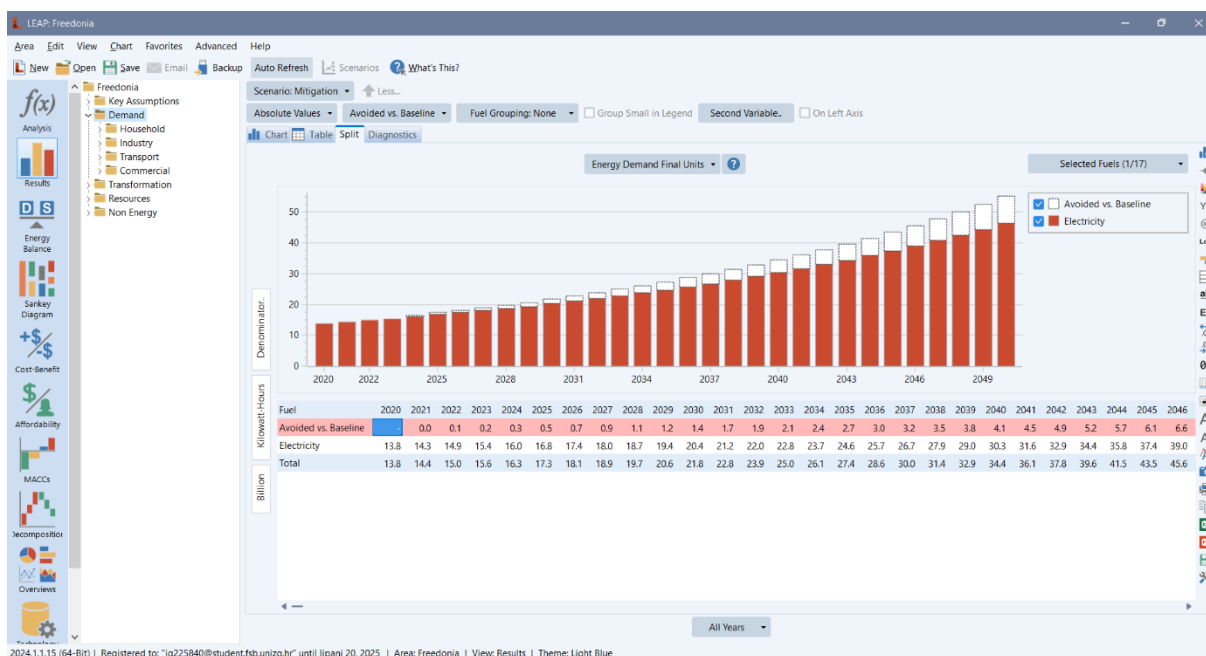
LEAP: Freedonia

Area Edit View Chart Favorites Advanced Help

New Open Save Email Backup Auto Refresh Scenarios What's This?

$f(x)$
Analysis
Results
D S
Energy Balance
Sankey Diagram
Cost-Benefit
Affordability
MACCs
Decomposition
Overviews
Technology

Freedonia
Key Assumptions
Demand
Household
Industry
Transport
Commercial
Transformation
Resources
Non Energy

Scenario: Mitigation
Less...
Absolute Values
Avoided vs. Baseline
Fuel Grouping: None
Group Small in Legend
Second Variable..
On Left Axis
Chart Table Split Diagnostics

Energy Demand Final Units
Selected Fuels (1/17)

Avoided vs. Baseline
Electricity

Denominator..
Kilowatt-Hours
Billion

50
40
30
20
10
0
2020 2022 2025 2028 2031 2034 2037 2040 2043 2046 2049

| Fuel | 2020 | 2021 | 2022 | 2023 | 2024 | 2025 | 2026 | 2027 | 2028 | 2029 | 2030 | 2031 | 2032 | 2033 | 2034 | 2035 | 2036 | 2037 | 2038 | 2039 | 2040 | 2041 | 2042 | 2043 | 2044 | 2045 | 2046 |
|---|---|---|---|---|---|---|---|---|---|---|---|---|---|---|---|---|---|---|---|---|---|---|---|---|---|---|---|
| Avoided vs. Baseline | - | 0.0 | 0.1 | 0.2 | 0.3 | 0.5 | 0.7 | 0.9 | 1.1 | 1.2 | 1.4 | 1.7 | 1.9 | 2.1 | 2.4 | 2.7 | 3.0 | 3.2 | 3.5 | 3.8 | 4.1 | 4.5 | 4.9 | 5.2 | 5.7 | 6.1 | 6.6 |
| Electricity | 13.8 | 14.3 | 14.9 | 15.4 | 16.0 | 16.8 | 17.4 | 18.0 | 18.7 | 19.4 | 20.4 | 21.2 | 22.0 | 22.8 | 23.7 | 24.6 | 25.7 | 26.7 | 27.9 | 29.0 | 30.3 | 31.6 | 32.9 | 34.4 | 35.8 | 37.4 | 39.0 |
| Total | 13.8 | 14.4 | 15.0 | 15.6 | 16.3 | 17.3 | 18.1 | 18.9 | 19.7 | 20.6 | 21.8 | 22.8 | 23.9 | 25.0 | 26.1 | 27.4 | 28.6 | 30.0 | 31.4 | 32.9 | 34.4 | 36.1 | 37.8 | 39.6 | 41.5 | 43.5 | 45.6 |

All Years

2024.1.1.15 (64-Bit) | Registered to: "ig225840@student.fsb.unizg.hr" until lipanj 20, 2025 | Area: Freedonia | View: Results | Theme: Light Blue